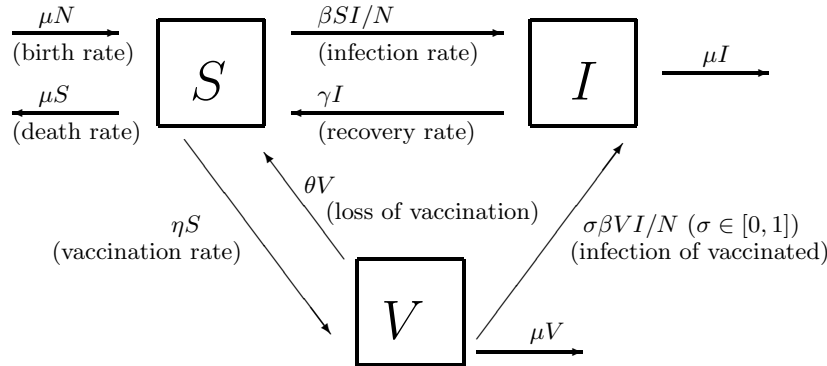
$\mu N$
(birth rate)

$\mu S$
(death rate)

$S$

$\beta SI/N$
(infection rate)

$\gamma I$
(recovery rate)

$I$

$\mu I$

$\theta V$
(loss of vaccination)

$\eta S$
(vaccination rate)

$\sigma\beta VI/N$ ($\sigma \in [0,1]$)
(infection of vaccinated)

$V$

$\mu V$